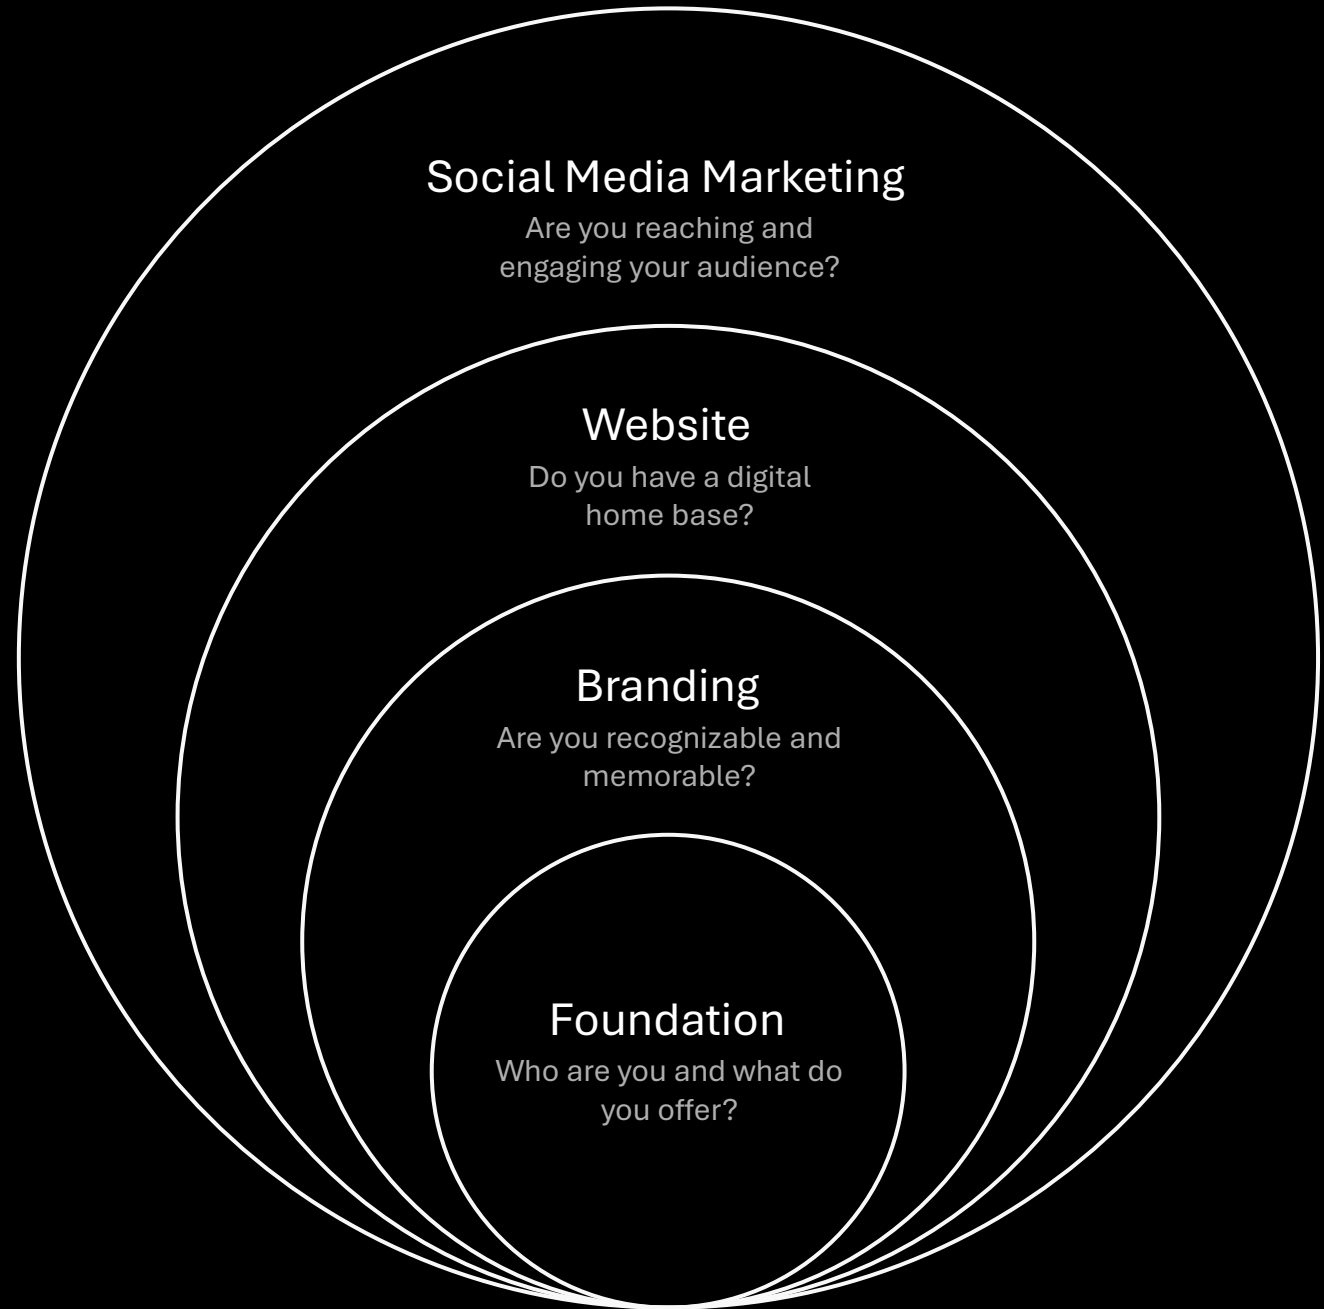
Social Media Marketing
Are you reaching and engaging your audience?

Website
Do you have a digital home base?

Branding
Are you recognizable and memorable?

Foundation
Who are you and what do you offer?